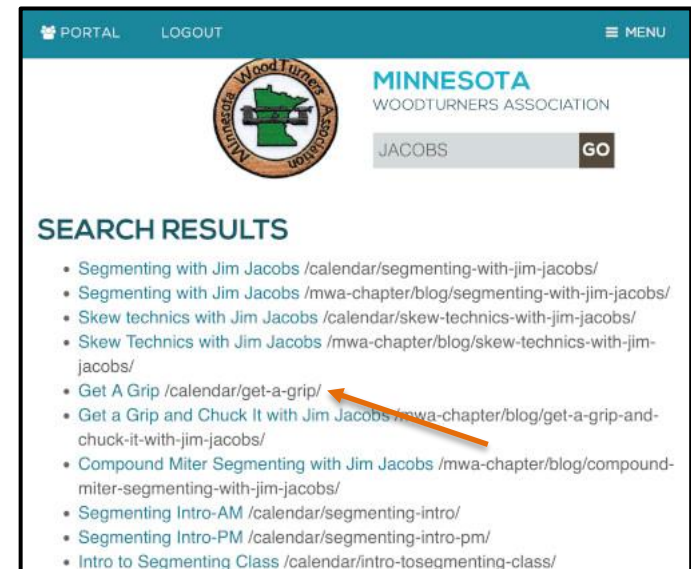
PORTAL LOGOUT ≡ MENU

Minnesota WoodTurners Association

MINNESOTA
WOODTURNERS ASSOCIATION

JACOBS GO

SEARCH RESULTS

- Segmenting with Jim Jacobs /calendar/segmenting-with-jim-jacobs/
- Segmenting with Jim Jacobs /mwa-chapter/blog/segmenting-with-jim-jacobs/
- Skew technics with Jim Jacobs /calendar/skew-technics-with-jim-jacobs/
- Skew Technics with Jim Jacobs /mwa-chapter/blog/skew-technics-with-jim-jacobs/
- Get A Grip /calendar/get-a-grip/
- Get a Grip and Chuck It with Jim Jacobs /mwa-chapter/blog/get-a-grip-and-chuck-it-with-jim-jacobs/
- Compound Miter Segmenting with Jim Jacobs /mwa-chapter/blog/compound-miter-segmenting-with-jim-jacobs/
- Segmenting Intro-AM /calendar/segmenting-intro/
- Segmenting Intro-PM /calendar/segmenting-intro-pm/
- Intro to Segmenting Class /calendar/intro-tosegmenting-class/